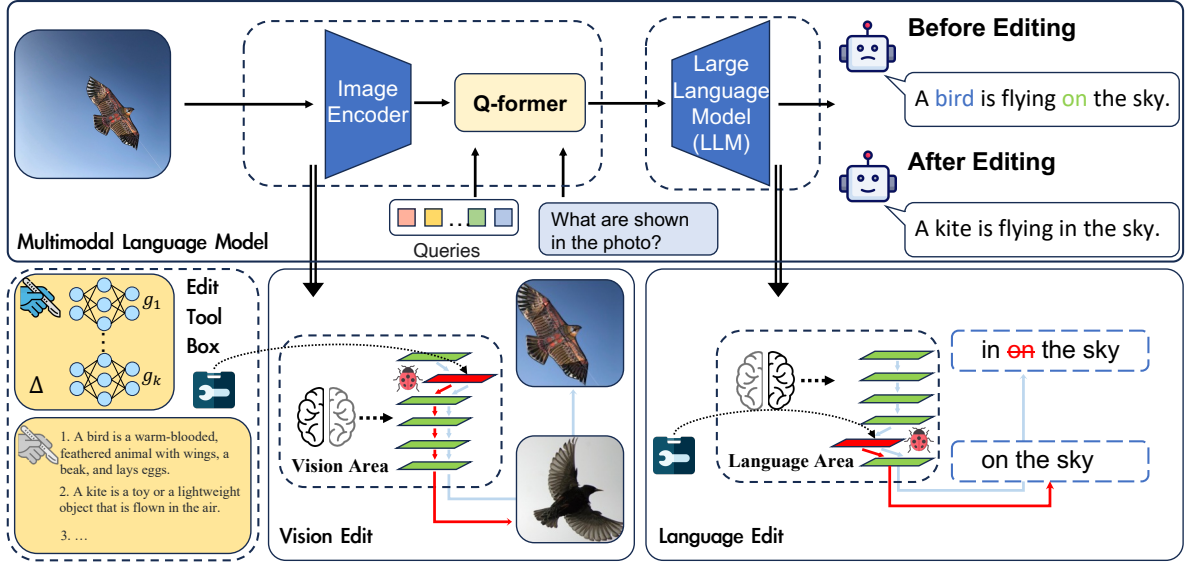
Image Encoder

Q-former

Large Language Model (LLM)

Before Editing

A bird is flying on the sky.

After Editing

A kite is flying in the sky.

Queries

What are shown in the photo?

Multimodal Language Model

Edit Tool Box

$g_1$

$g_k$

$\Delta$

1. A bird is a warm-blooded, feathered animal with wings, a beak, and lays eggs.

2. A kite is a toy or a lightweight object that is flown in the air.

3. …

Vision Area

Vision Edit

in ~~on~~ the sky

on the sky

Language Area

Language Edit